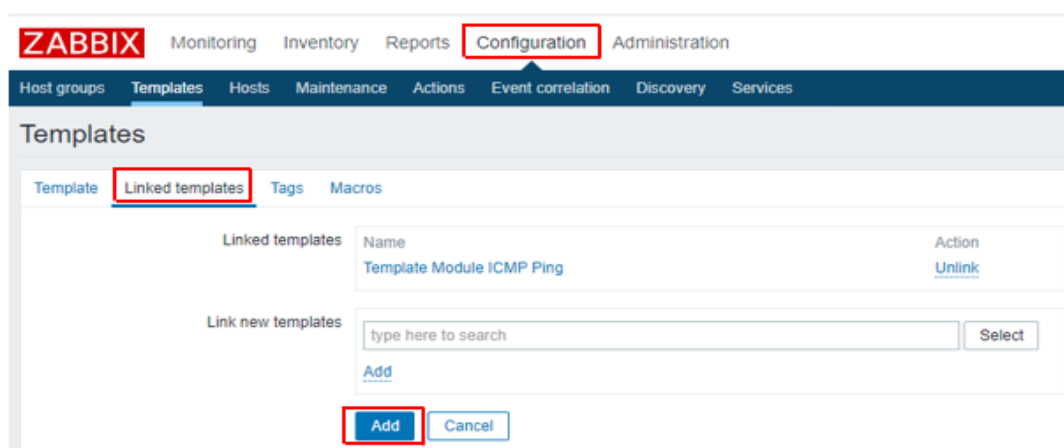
ZABBIX Monitoring Inventory Reports Configuration Administration

Host groups Templates Hosts Maintenance Actions Event correlation Discovery Services

Templates

Template Linked templates Tags Macros

| Linked templates | Name | Action |
|---|---|---|
| | Template Module ICMP Ping | Unlink |

Link new templates type here to search Select

Add

Add Cancel